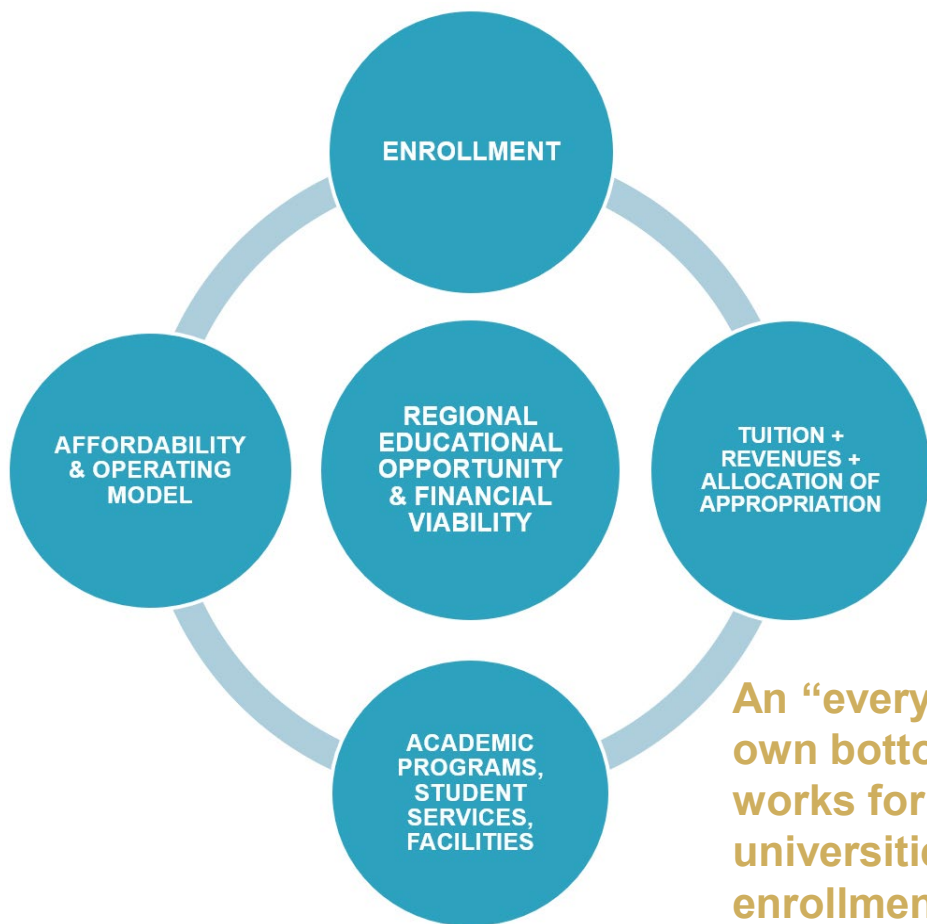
ENROLLMENT

AFFORDABILITY & OPERATING MODEL

REGIONAL EDUCATIONAL OPPORTUNITY & FINANCIAL VIABILITY

TUITION + REVENUES + ALLOCATION OF APPROPRIATION

ACADEMIC PROGRAMS, STUDENT SERVICES, FACILITIES

An "every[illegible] own botto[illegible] works for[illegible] universiti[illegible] enrollmen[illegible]